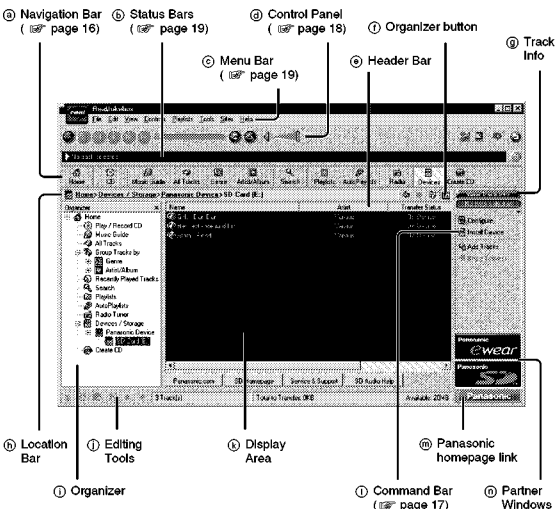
ⓐ Navigation Bar ( ☞ page 16)

ⓑ Status Bars ( ☞ page 19)

ⓒ Menu Bar ( ☞ page 19)

ⓓ Control Panel ( ☞ page 18)

ⓔ Header Bar

ⓕ Organizer button

ⓖ Track Info

RealJukebox

File Edit View Controls Playlists Tools Sites Help

Home Create CD Music Guide All Tracks Genre Artist/Album Search Playlists AutoPlaylists Radio Devices Create CD

Home > Devices / Storage > Panasonic Device > SD Card (E:)

Organizer

Home

Play / Record CD

Music Guide

All Tracks

Group Tracks by

Genre

Artist/Album

Recently Played Tracks

Search

Playlists

AutoPlaylists

Radio Tuner

Devices / Storage

Panasonic Device

Create CD

Name

Artist

Transfer Status

Configure

Install Device

Add Tracks

Panasonic.com

SD homepage

Service & Support

SD Audio Help

Panasonic ewear

Panasonic SD

Panasonic

3 Track(s)

Available: 20MB

ⓗ Location Bar

ⓘ Editing Tools

ⓙ Organizer

ⓚ Display Area

ⓛ Command Bar ( ☞ page 17)

ⓜ Panasonic homepage link

ⓝ Partner Windows